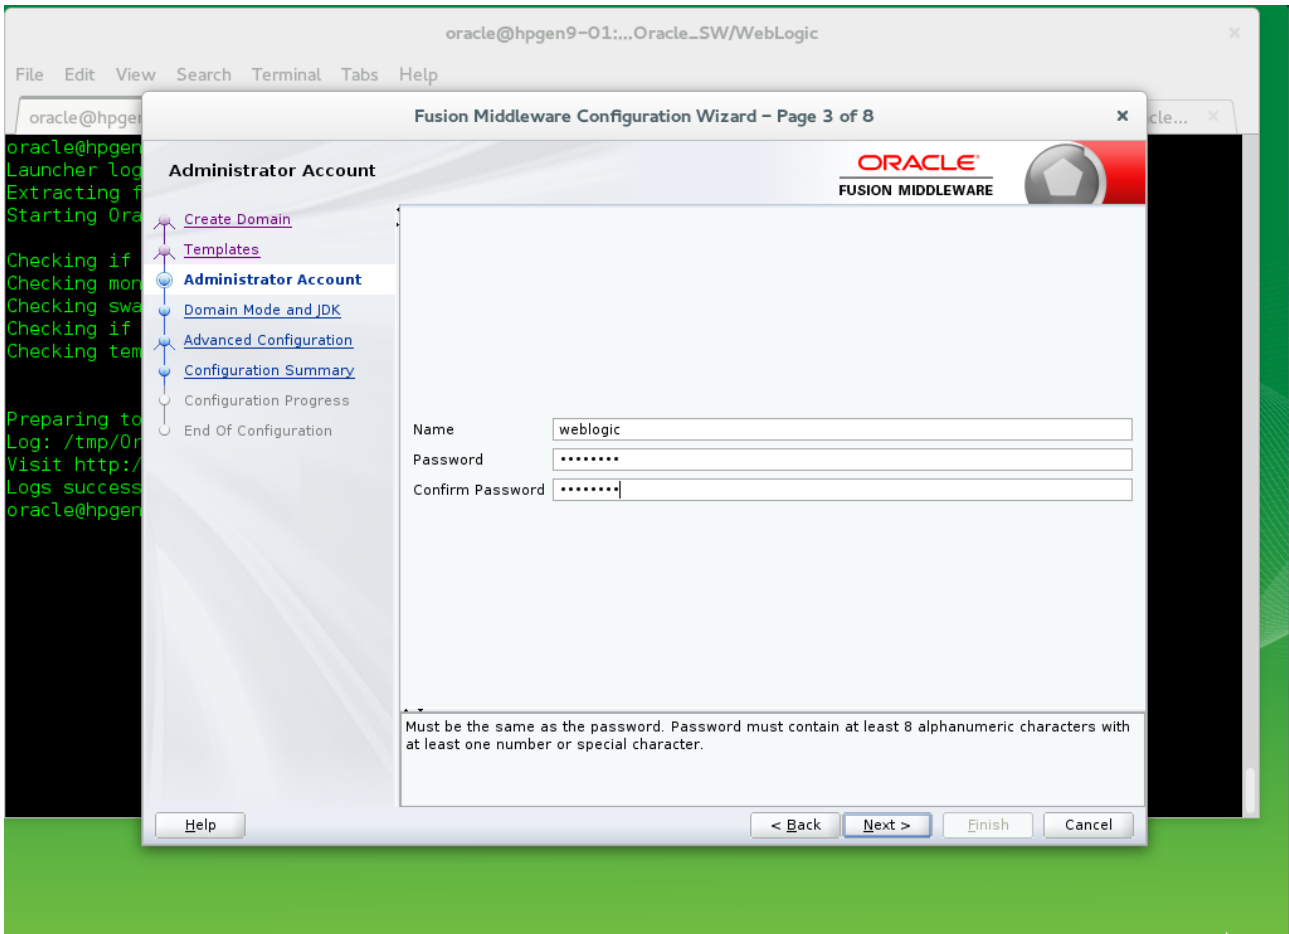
oracle@hpgen9-01:...Oracle_SW/WebLogic

File Edit View Search Terminal Tabs Help

oracle@hpger

cle...

oracle@hpgen
Launcher log
Extracting f
Starting Ora

Checking if
Checking mon
Checking swa
Checking if
Checking tem

Preparing to
Log: /tmp/Or
Visit http:/
Logs success
oracle@hpgen

Fusion Middleware Configuration Wizard - Page 3 of 8

Administrator Account

ORACLE
FUSION MIDDLEWARE

Create Domain
Templates
Administrator Account
Domain Mode and JDK
Advanced Configuration
Configuration Summary
Configuration Progress
End Of Configuration

Name weblogic
Password ••••••••
Confirm Password ••••••••

Must be the same as the password. Password must contain at least 8 alphanumeric characters with at least one number or special character.

Help

< Back Next > Finish Cancel